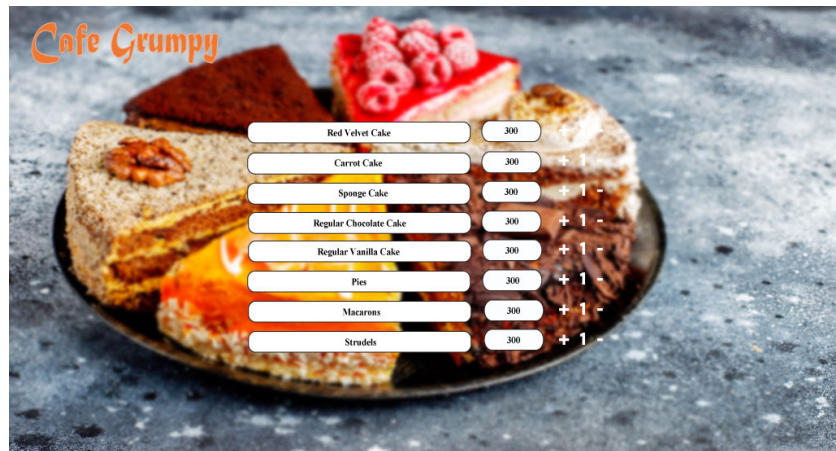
Cafe Grumpy

Red Velvet Cake 300 + 1 -

Carrot Cake 300 + 1 -

Sponge Cake 300 + 1 -

Regular Chocolate Cake 300 + 1 -

Regular Vanilla Cake 300 + 1 -

Pies 300 + 1 -

Macarons 300 + 1 -

Strudels 300 + 1 -